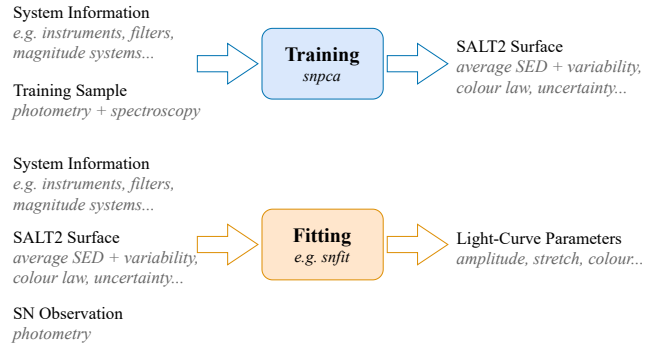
System Information
e.g. instruments, filters, magnitude systems...

Training Sample
photometry + spectroscopy

Training
snpca

SALT2 Surface
average SED + variability, colour law, uncertainty...

System Information
e.g. instruments, filters, magnitude systems...

SALT2 Surface
average SED + variability, colour law, uncertainty...

SN Observation
photometry

Fitting
e.g. snfit

Light-Curve Parameters
amplitude, stretch, colour...